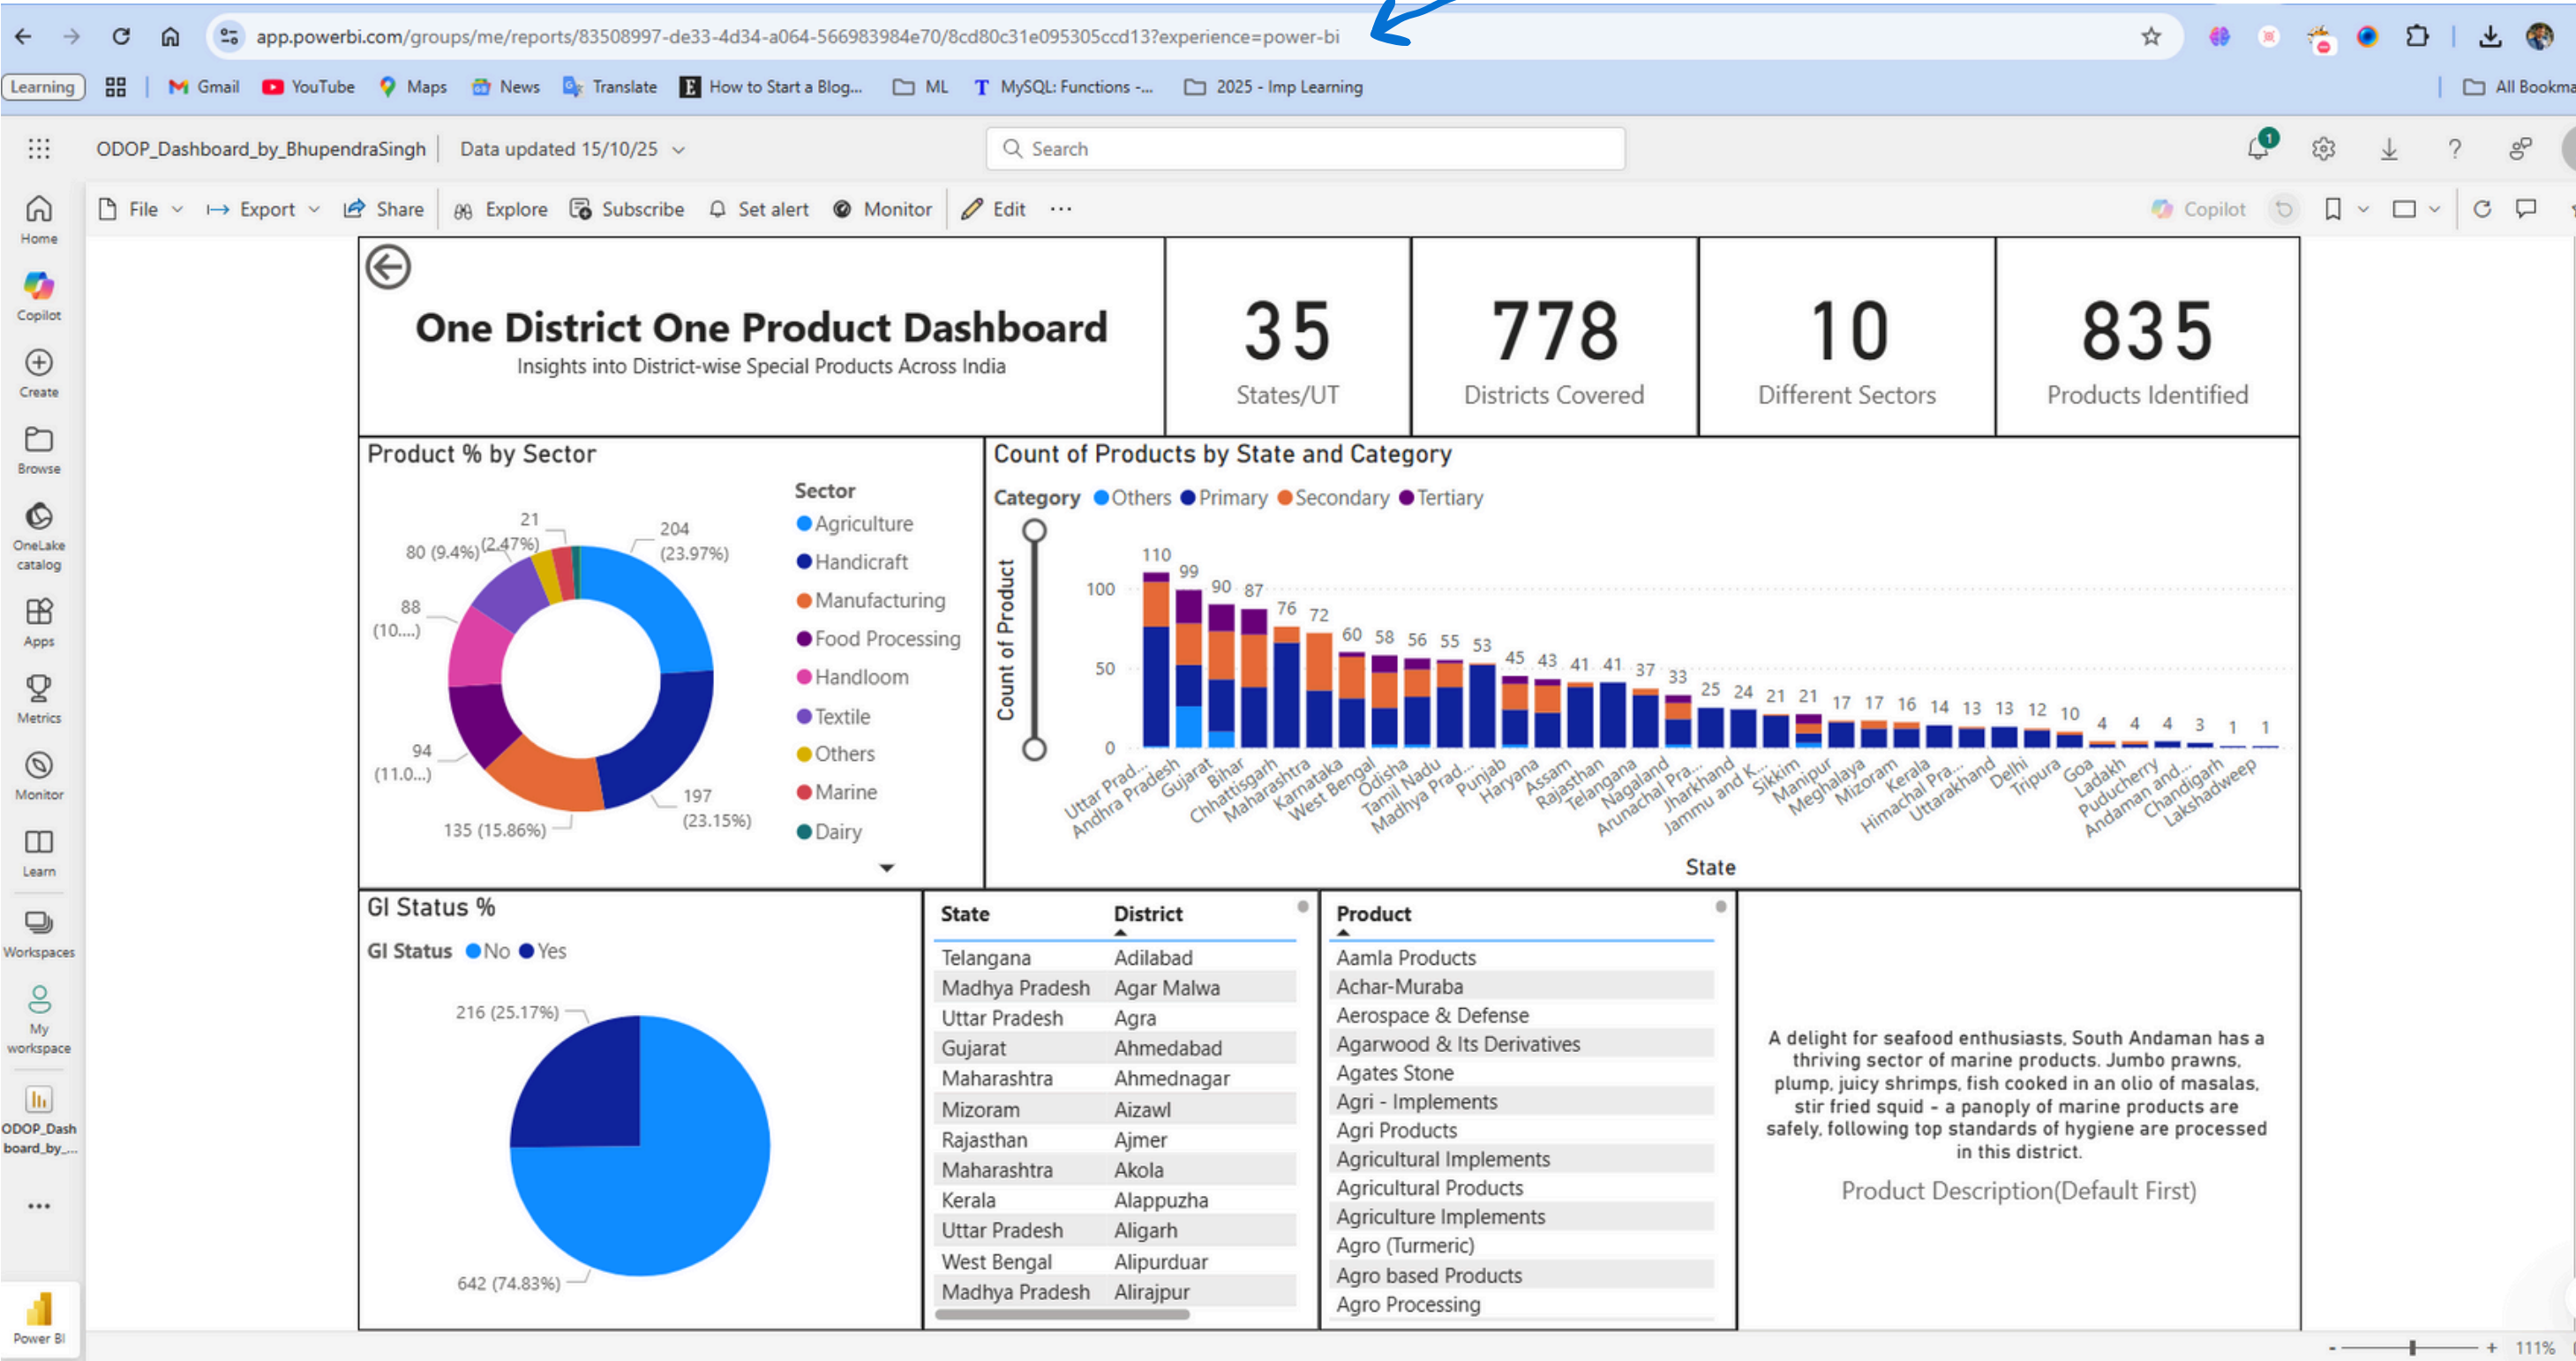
app.powerbi.com/groups/me/reports/83508997-de33-4d34-a064-566983984e70/8cd80c31e095305ccd13?experience=power-bi

Learning | Gmail | YouTube | Maps | News | Translate | How to Start a Blog... | ML | MySQL: Functions -... | 2025 - Imp Learning | All Bookma

ODOP_Dashboard_by_BhupendraSingh | Data updated 15/10/25 | Search

File | Export | Share | Explore | Subscribe | Set alert | Monitor | Edit | ··· | Copilot

Home
Copilot
Create
Browse
OneLake catalog
Apps
Metrics
Monitor
Learn
Workspaces
My workspace
ODOP_Dashboard_by_...
...
Power BI

One District One Product Dashboard
Insights into District-wise Special Products Across India

35
States/UT

778
Districts Covered

10
Different Sectors

835
Products Identified

Product % by Sector

Sector
Agriculture
Handicraft
Manufacturing
Food Processing
Handloom
Textile
Others
Marine
Dairy

21 (2.47%)
204 (23.97%)
80 (9.4%)
88 (10....)
94 (11.0...)
135 (15.86%)
197 (23.15%)

Count of Products by State and Category
Category Others Primary Secondary Tertiary
Count of Product
100
50
0
110 99 90 87 76 72 60 58 56 55 53 45 43 41 41 37 33 25 24 21 21 17 17 16 14 13 13 12 10 4 4 4 3 1 1
Uttar Prad... Andhra Pradesh Gujarat Bihar Chhattisgarh Maharashtra Karnataka West Bengal Odisha Tamil Nadu Madhya Prad... Punjab Haryana Assam Rajasthan Telangana Nagaland Arunachal Pra... Jharkhand Jammu and K... Sikkim Manipur Meghalaya Mizoram Kerala Himachal Pra... Uttarakhand Delhi Tripura Goa Ladakh Puducherry Andaman and... Chandigarh Lakshadweep
State

GI Status %
GI Status No Yes
216 (25.17%)
642 (74.83%)

| State | District |
|---|---|
| Telangana | Adilabad |
| Madhya Pradesh | Agar Malwa |
| Uttar Pradesh | Agra |
| Gujarat | Ahmedabad |
| Maharashtra | Ahmednagar |
| Mizoram | Aizawl |
| Rajasthan | Ajmer |
| Maharashtra | Akola |
| Kerala | Alappuzha |
| Uttar Pradesh | Aligarh |
| West Bengal | Alipurduar |
| Madhya Pradesh | Alirajpur |

| Product |
|---|
| Aamla Products |
| Achar-Muraba |
| Aerospace & Defense |
| Agarwood & Its Derivatives |
| Agates Stone |
| Agri - Implements |
| Agri Products |
| Agricultural Implements |
| Agricultural Products |
| Agriculture Implements |
| Agro (Turmeric) |
| Agro based Products |
| Agro Processing |

A delight for seafood enthusiasts, South Andaman has a thriving sector of marine products. Jumbo prawns, plump, juicy shrimps, fish cooked in an olio of masalas, stir fried squid - a panoply of marine products are safely, following top standards of hygiene are processed in this district.

Product Description(Default First)

111%